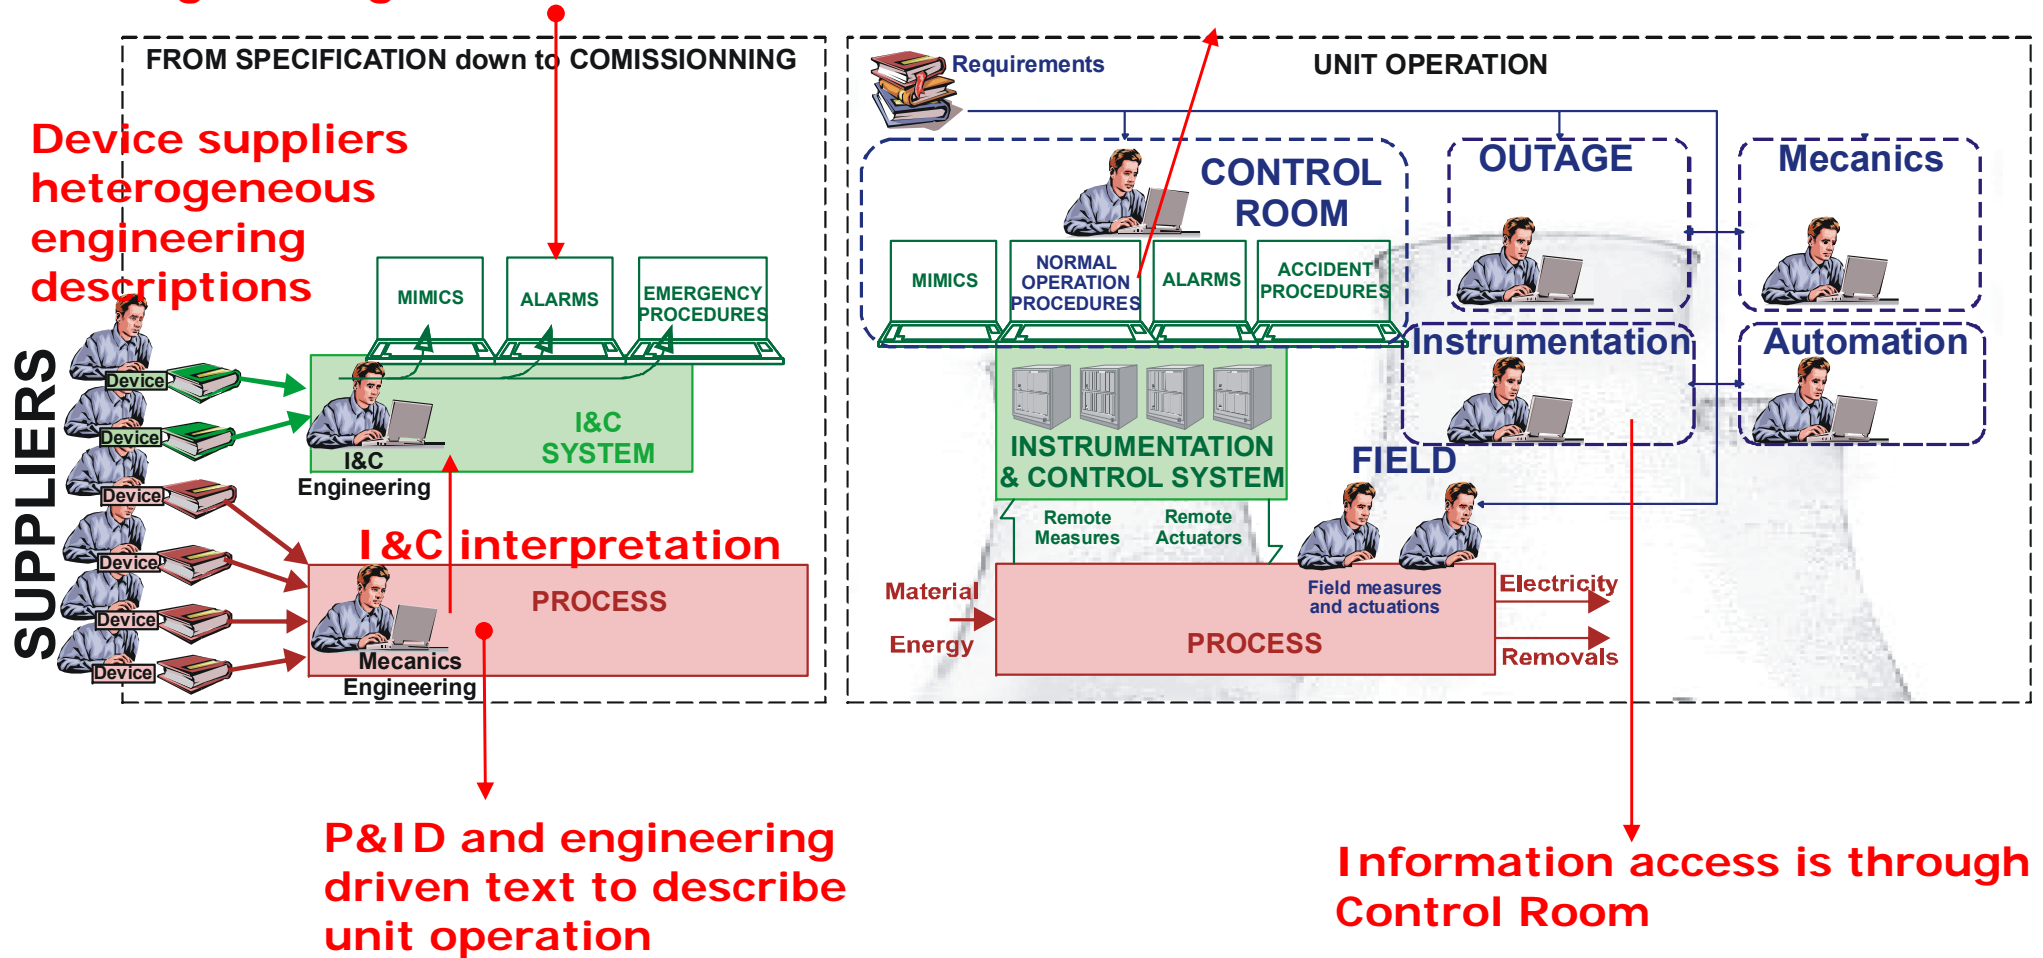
FROM SPECIFICATION down to COMISSIONNING

Device suppliers heterogeneous engineering descriptions

SUPPLIERS

Device
Device
Device
Device
Device
Device

MIMICS
ALARMS
EMERGENCY PROCEDURES

I&C SYSTEM

I&C Engineering

I&C interpretation

PROCESS

Mecanics Engineering

P&ID and engineering driven text to describe unit operation

Requirements

UNIT OPERATION

CONTROL ROOM

OUTAGE

Mecanics

MIMICS
NORMAL OPERATION PROCEDURES
ALARMS
ACCIDENT PROCEDURES

Instrumentation

Automation

INSTRUMENTATION & CONTROL SYSTEM

FIELD

Remote Measures
Remote Actuators

Material
Energy

Field measures and actuations

PROCESS

Electricity
Removals

Information access is through Control Room